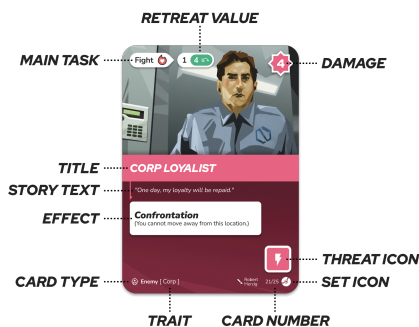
RETREAT VALUE

MAIN TASK

Fight

1

4

4

DAMAGE

TITLE

CORP LOYALIST

STORY TEXT

"One day, my loyalty will be repaid."

EFFECT

Confrontation
(You cannot move away from this location.)

THREAT ICON

CARD TYPE

Enemy | Corp |

Robert Herzig

21/25

SET ICON

TRAIT

CARD NUMBER